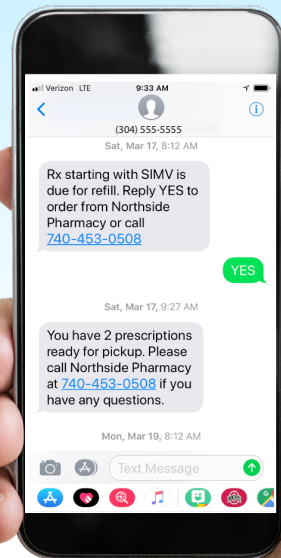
Verizon LTE
9:33 AM
(304) 555-5555
Sat, Mar 17, 8:12 AM
Rx starting with SIMV is due for refill. Reply YES to order from Northside Pharmacy or call 740-453-0508
YES
Sat, Mar 17, 9:27 AM
You have 2 prescriptions ready for pickup. Please call Northside Pharmacy at 740-453-0508 if you have any questions.
Mon, Mar 19, 8:12 AM
Text Message